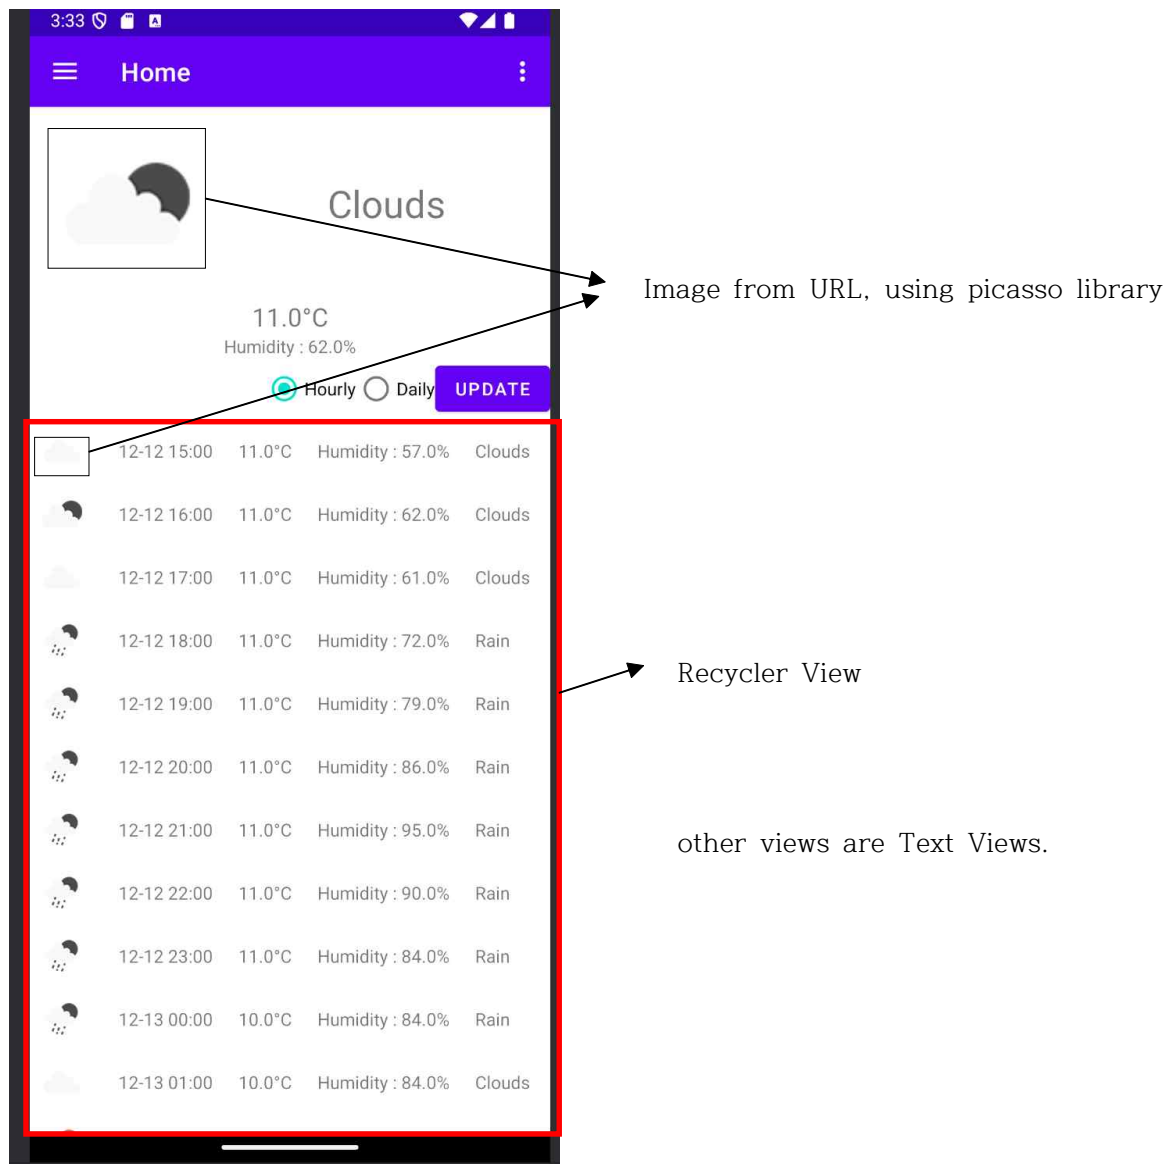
3:33

Home

Clouds

11.0°C
Humidity : 62.0%

Hourly Daily UPDATE

| 12-12 15:00 | 11.0°C | Humidity : 57.0% | Clouds |
|---|---|---|---|
| 12-12 16:00 | 11.0°C | Humidity : 62.0% | Clouds |
| 12-12 17:00 | 11.0°C | Humidity : 61.0% | Clouds |
| 12-12 18:00 | 11.0°C | Humidity : 72.0% | Rain |
| 12-12 19:00 | 11.0°C | Humidity : 79.0% | Rain |
| 12-12 20:00 | 11.0°C | Humidity : 86.0% | Rain |
| 12-12 21:00 | 11.0°C | Humidity : 95.0% | Rain |
| 12-12 22:00 | 11.0°C | Humidity : 90.0% | Rain |
| 12-12 23:00 | 11.0°C | Humidity : 84.0% | Rain |
| 12-13 00:00 | 10.0°C | Humidity : 84.0% | Rain |
| 12-13 01:00 | 10.0°C | Humidity : 84.0% | Clouds |

Image from URL, using picasso library

Recycler View

other views are Text Views.